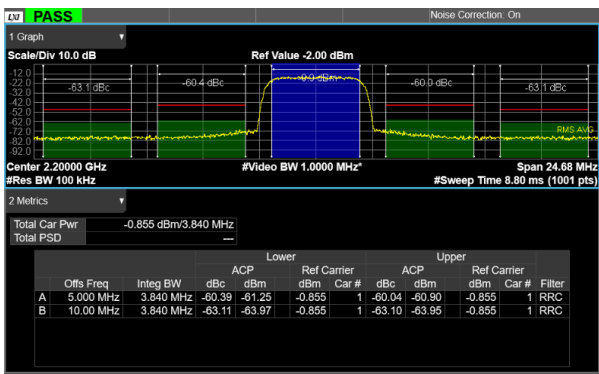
LXI PASS

Noise Correction: On

1 Graph

Scale/Div 10.0 dB

Ref Value -2.00 dBm

-12.0
-22.0
-32.0
-42.0
-52.0
-62.0
-72.0
-82.0
-92.0

-63.1 dBc

-60.4 dBc

-0.0 dBm

-60.0 dBc

-63.1 dBc

RMS AVG

Center 2.20000 GHz

#Video BW 1.0000 MHz*

Span 24.68 MHz

#Res BW 100 kHz

#Sweep Time 8.80 ms (1001 pts)

2 Metrics

| Total Car Pwr | -0.855 dBm/3.840 MHz |
|---|---|
| Total PSD | --- |

| | | | Lower | | | | Upper | | | | |
|---|---|---|---|---|---|---|---|---|---|---|---|
| | | | ACP | | Ref Carrier | | ACP | | Ref Carrier | | |
| | Offs Freq | Integ BW | dBc | dBm | dBm | Car # | dBc | dBm | dBm | Car # | Filter |
| A | 5.000 MHz | 3.840 MHz | -60.39 | -61.25 | -0.855 | 1 | -60.04 | -60.90 | -0.855 | 1 | RRC |
| B | 10.00 MHz | 3.840 MHz | -63.11 | -63.97 | -0.855 | 1 | -63.10 | -63.95 | -0.855 | 1 | RRC |